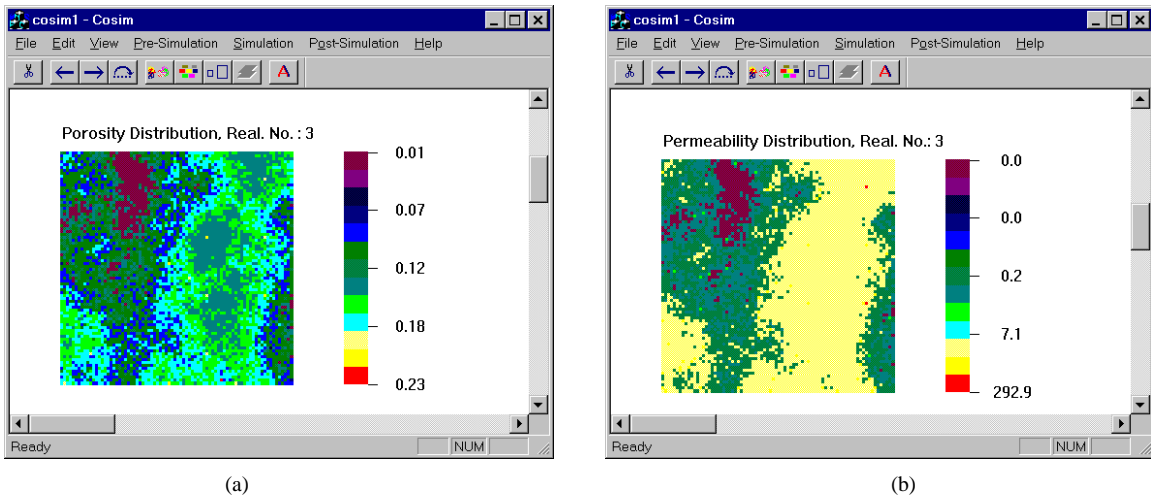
cosim1 - Cosim

File Edit View Pre-Simulation Simulation Post-Simulation Help

A

Porosity Distribution, Real. No. : 3

0.01
0.07
0.12
0.18
0.23

Ready NUM

(a)

cosim1 - Cosim

File Edit View Pre-Simulation Simulation Post-Simulation Help

A

Permeability Distribution, Real. No.: 3

0.0
0.0
0.2
7.1
292.9

Ready NUM

(b)